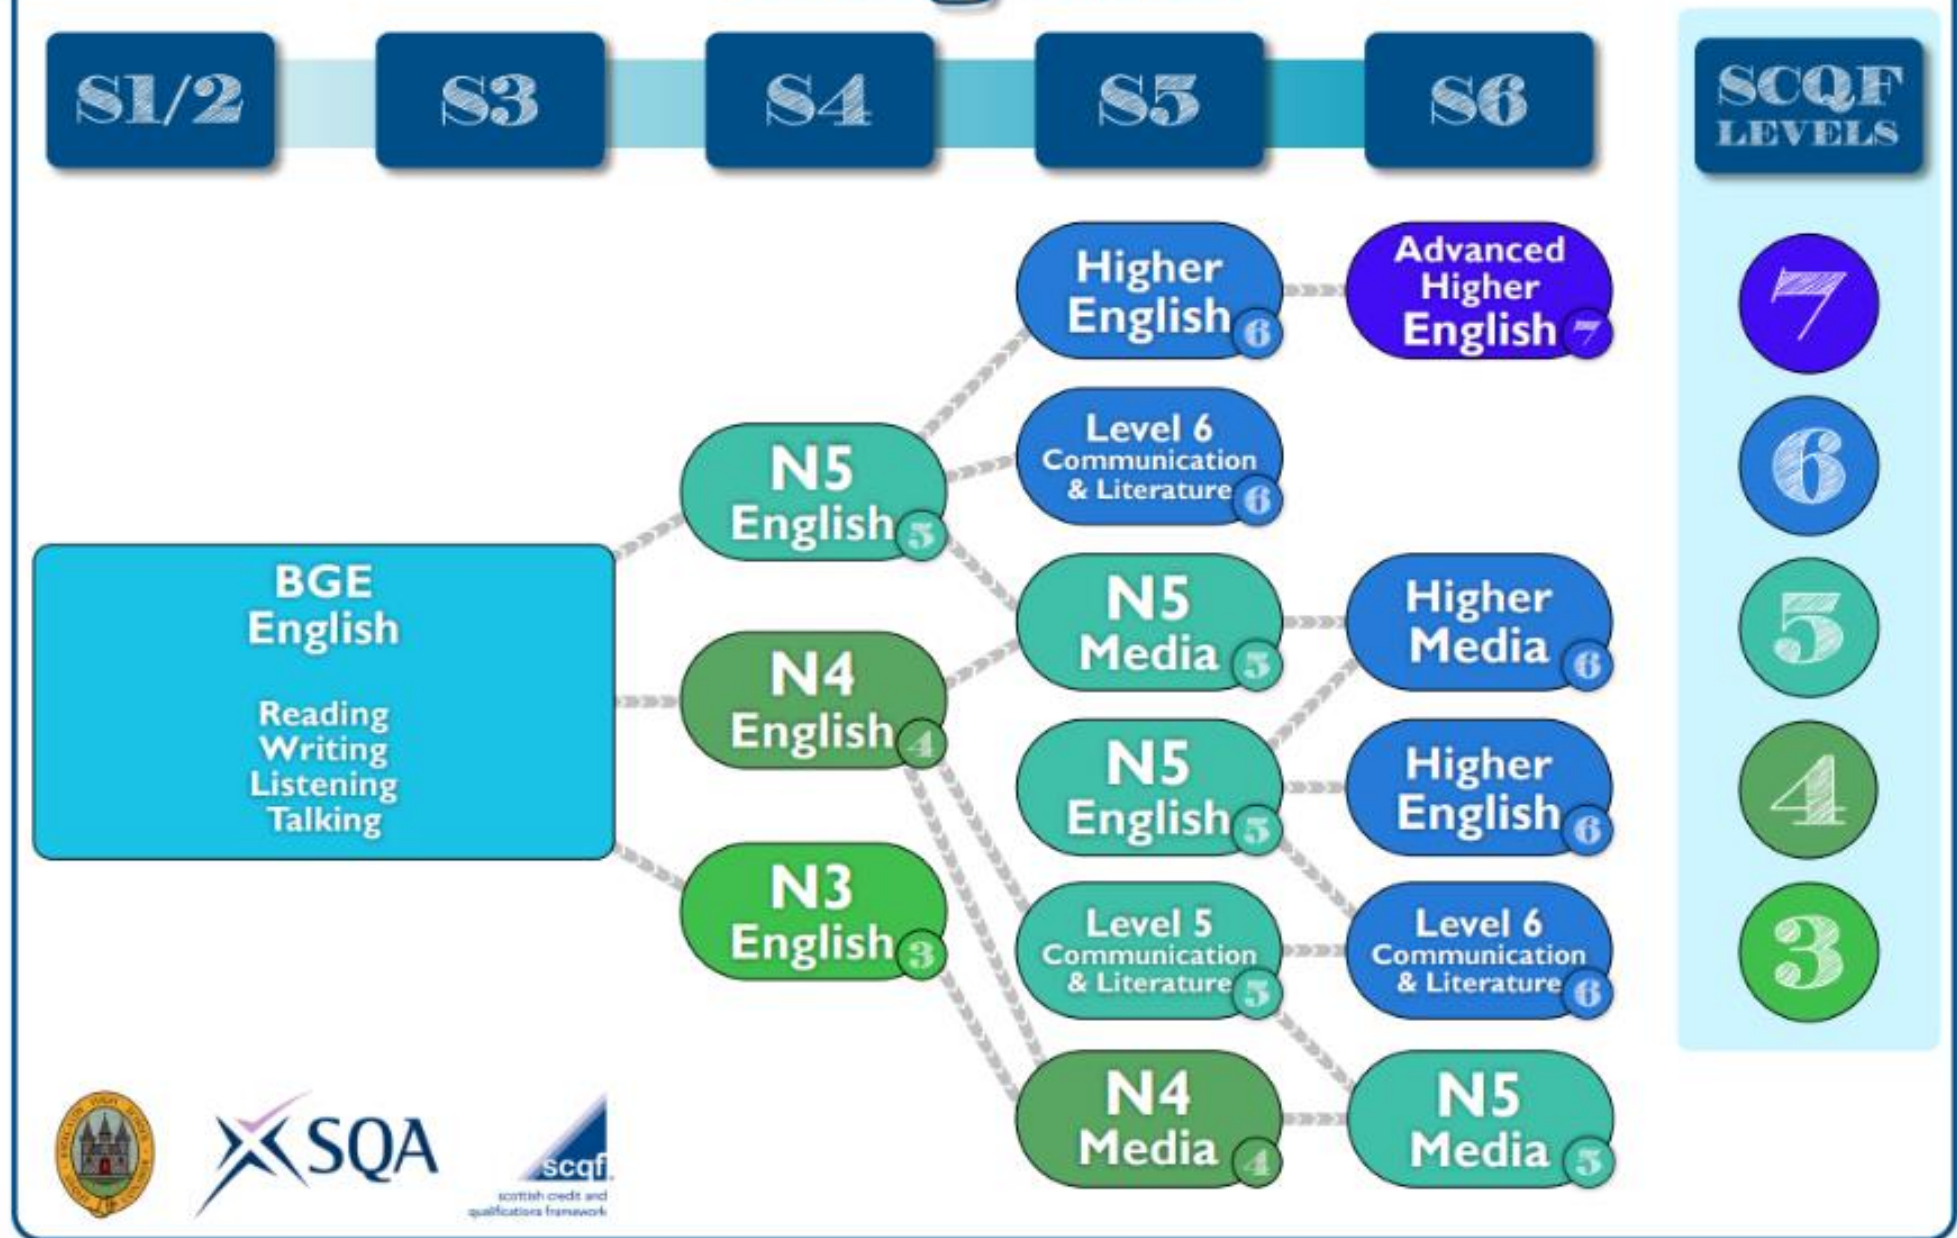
S1/2 S3 S4 S5 S6

SCQF LEVELS

BGE English

Reading
Writing
Listening
Talking

N5 English 5

N4 English 4

N3 English 3

Higher English 6

Level 6 Communication & Literature 6

N5 Media 5

N5 English 5

Level 5 Communication & Literature 5

N4 Media 4

Advanced Higher English 7

Higher Media 6

Higher English 6

Level 6 Communication & Literature 6

N5 Media 5

7
6
5
4
3

SQA

scqf
scottish credit and qualifications framework